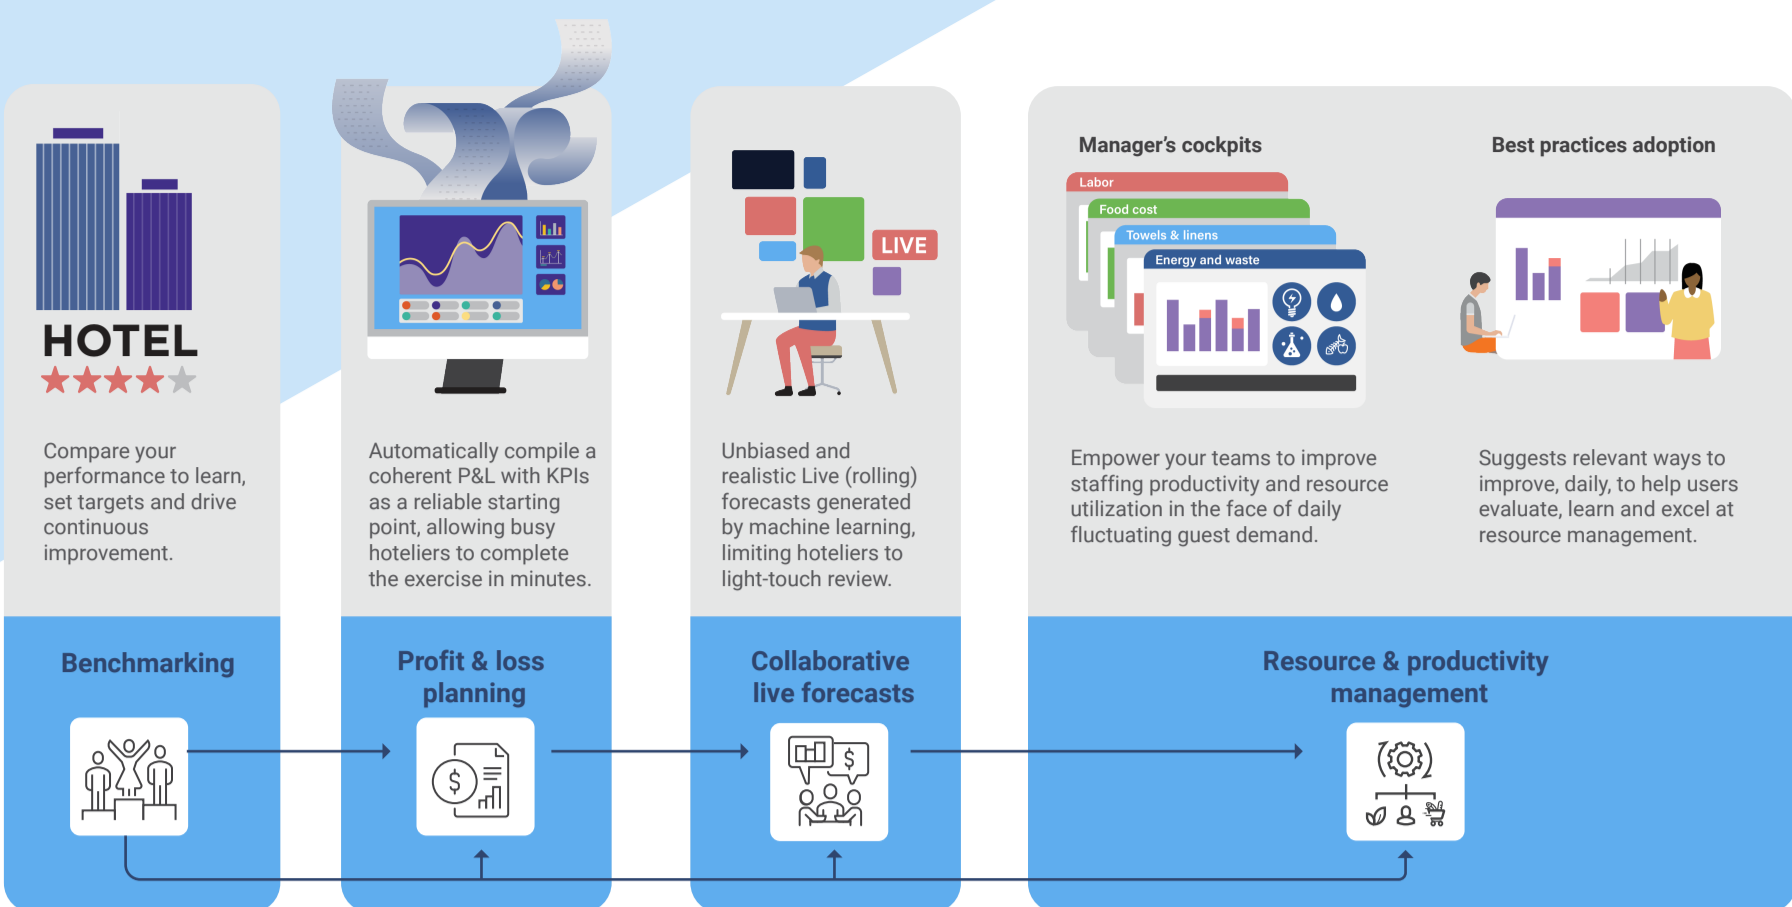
HOTEL

Compare your performance to learn, set targets and drive continuous improvement.

Benchmarking

Automatically compile a coherent P&L with KPIs as a reliable starting point, allowing busy hoteliers to complete the exercise in minutes.

Profit & loss planning

LIVE

Unbiased and realistic Live (rolling) forecasts generated by machine learning, limiting hoteliers to light-touch review.

Collaborative live forecasts

Manager's cockpits

Labor

Food cost

Towels & linens

Energy and waste

Best practices adoption

Empower your teams to improve staffing productivity and resource utilization in the face of daily fluctuating guest demand.

Suggests relevant ways to improve, daily, to help users evaluate, learn and excel at resource management.

Resource & productivity management